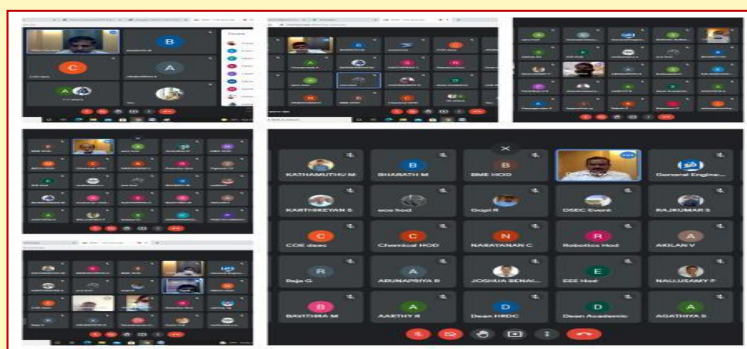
KATHAMUTHU M
BHARATH M
BME HOD
General Engine...
KARTHIKEYAN S
ece hod
Gopi R
DSEC Event
RAJKUMAR S
COE dsec
Chemical HOD
NARAYANAN C
Robotics Hod
AKILAN V
Raja G
ARUNAPRIYA B
JOSHUA SENAI...
EEE Hod
NALLUSAMY P
BAVITHRA M
AARTHY R
Dean HRDC
Dean Academic
AGATHIYA S